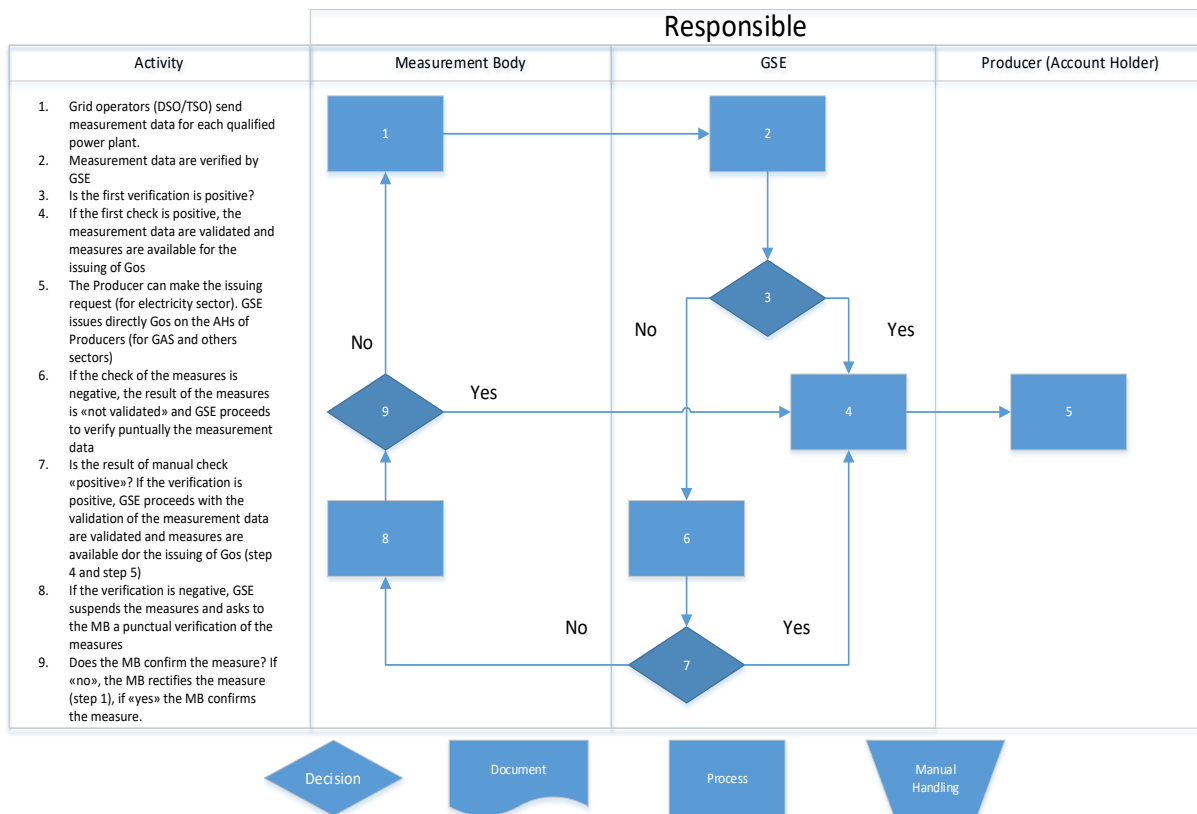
Responsible

| Activity | Measurement Body | GSE | Producer (Account Holder) |
|---|---|---|---|

1. Grid operators (DSO/TSO) send measurement data for each qualified power plant.
2. Measurement data are verified by GSE
3. Is the first verification is positive?
4. If the first check is positive, the measurement data are validated and measures are available for the issuing of Gos
5. The Producer can make the issuing request (for electricity sector). GSE issues directly Gos on the AHs of Producers (for GAS and others sectors)
6. If the check of the measures is negative, the result of the measures is «not validated» and GSE proceeds to verify puntually the measurement data
7. Is the result of manual check «positive»? If the verification is positive, GSE proceeds with the validation of the measurement data are validated and measures are available dor the issuing of Gos (step 4 and step 5)
8. If the verification is negative, GSE suspends the measures and asks to the MB a punctual verification of the measures
9. Does the MB confirm the measure? If «no», the MB rectifies the measure (step 1), if «yes» the MB confirms the measure.

1
2
3
No
Yes
No
9
Yes
4
5
8
6
No
Yes
7

Decision
Document
Process
Manual Handling